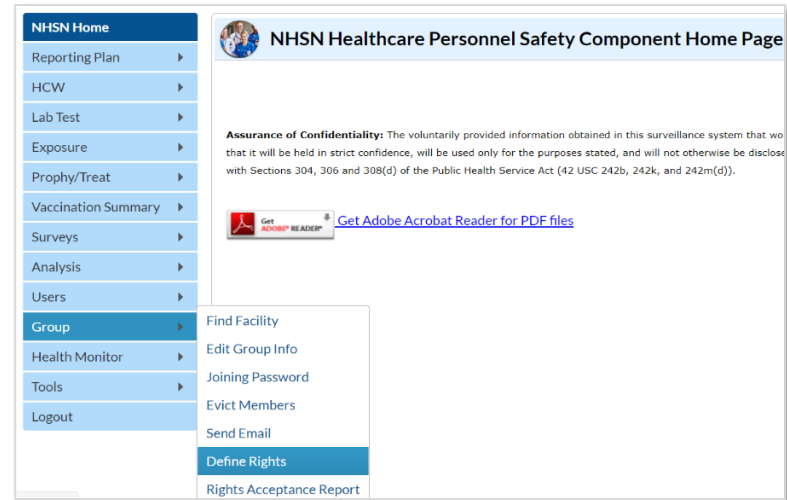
NHSN Home
Reporting Plan
HCW
Lab Test
Exposure
Prophy/Treat
Vaccination Summary
Surveys
Analysis
Users
Group
Health Monitor
Tools
Logout

NHSN Healthcare Personnel Safety Component Home Page

**Assurance of Confidentiality:** The voluntarily provided information obtained in this surveillance system that wo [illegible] that it will be held in strict confidence, will be used only for the purposes stated, and will not otherwise be disclose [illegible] with Sections 304, 306 and 308(d) of the Public Health Service Act (42 USC 242b, 242k, and 242m(d)).

Get ADOBE® READER® Get Adobe Acrobat Reader for PDF files

Find Facility
Edit Group Info
Joining Password
Evict Members
Send Email
Define Rights
Rights Acceptance Report